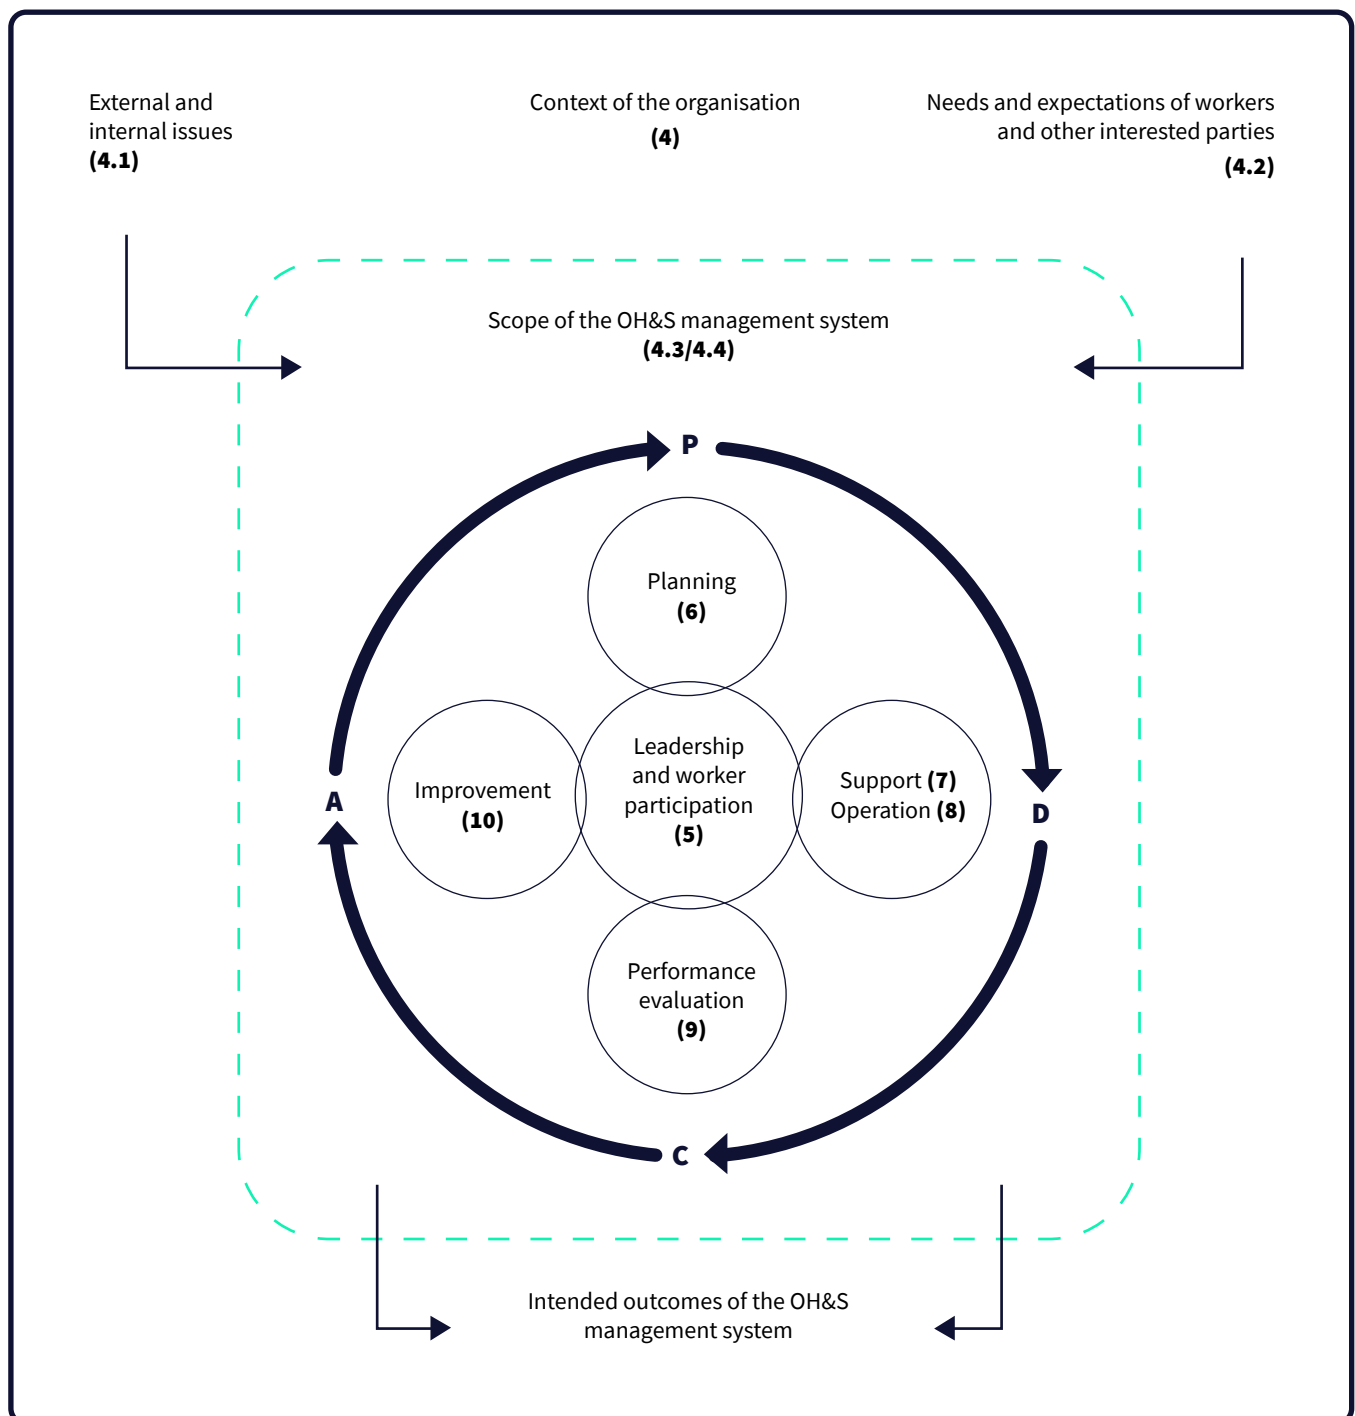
External and internal issues
**(4.1)**

Context of the organisation
**(4)**

Needs and expectations of workers and other interested parties
**(4.2)**

Scope of the OH&S management system
**(4.3/4.4)**

P

Planning
**(6)**

Improvement
**(10)**

Leadership and worker participation
**(5)**

Support **(7)**
Operation **(8)**

A

D

Performance evaluation
**(9)**

C

Intended outcomes of the OH&S management system